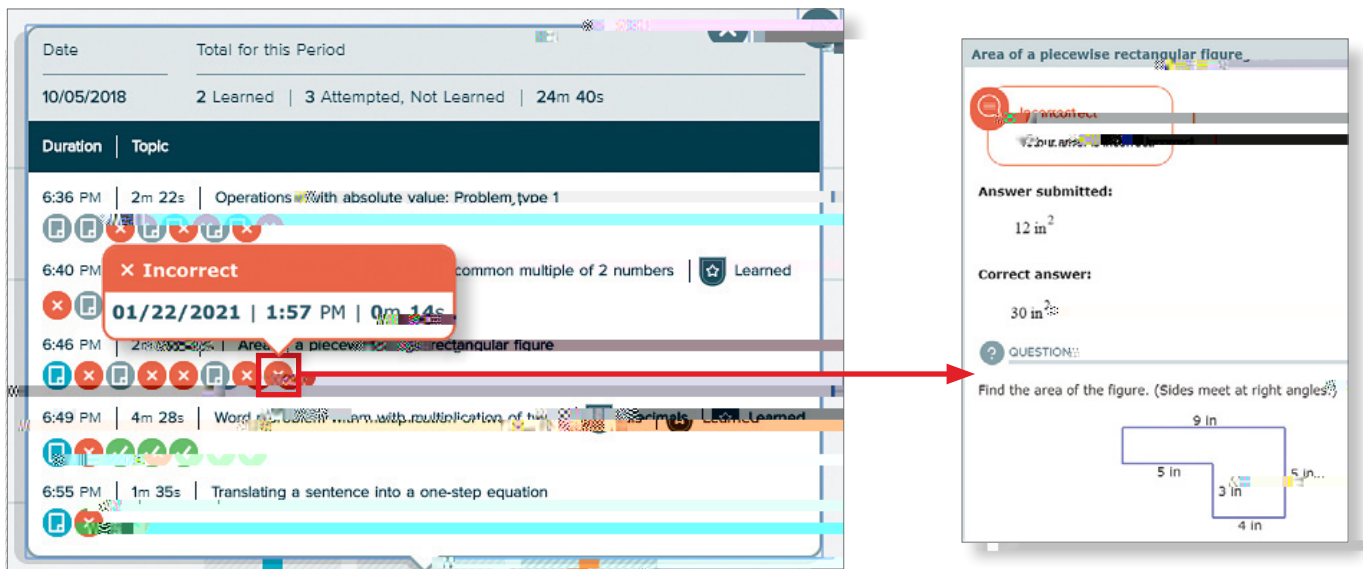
Date

Total for this Period

10/05/2018

2 Learned | 3 Attempted, Not Learned | 24m 40s

Duration | Topic

6:36 PM | 2m 22s | Operations with absolute value: Problem type 1

6:40 PM | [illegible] common multiple of 2 numbers | Learned

× Incorrect

01/22/2021 | 1:57 PM | 0m 14s

6:46 PM | 2m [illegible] | Area of a piecew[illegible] rectangular figure

6:49 PM | 4m 28s | Word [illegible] with multiplication of two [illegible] decimals | Learned

6:55 PM | 1m 35s | Translating a sentence into a one-step equation

Area of a piecewise rectangular figure

Incorrect

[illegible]

Answer submitted:

12 in$^2$

Correct answer:

30 in$^2$

QUESTION

Find the area of the figure. (Sides meet at right angles.)

9 in

5 in

5 in

3 in

4 in